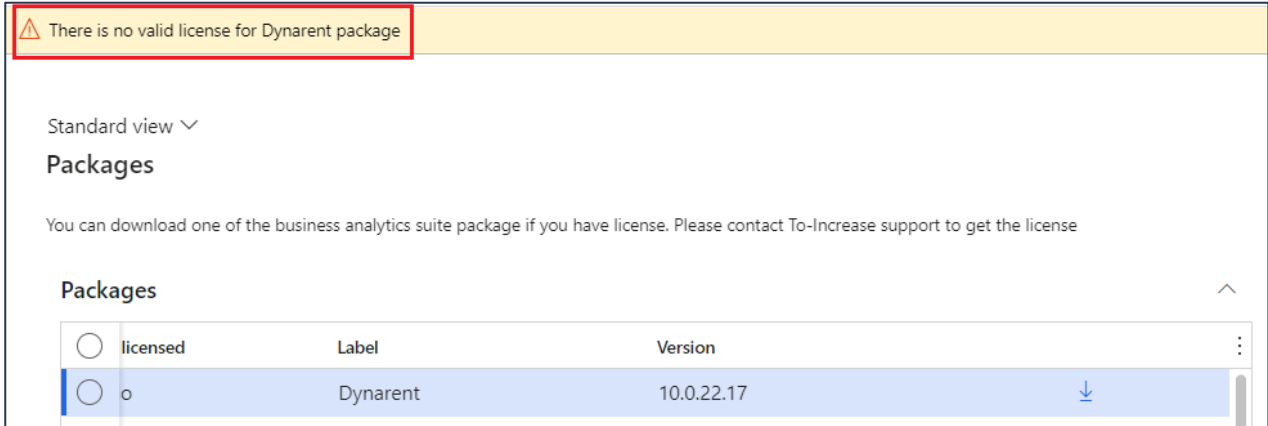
There is no valid license for Dynarent package

Standard view

Packages

You can download one of the business analytics suite package if you have license. Please contact To-Increase support to get the license

Packages

| licensed | Label | Version |
|---|---|---|
| o | Dynarent | 10.0.22.17 |